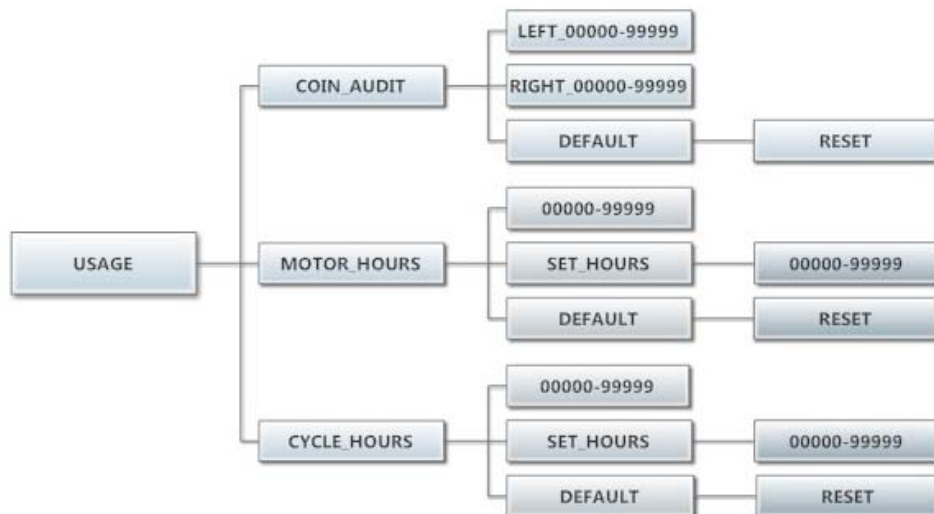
USAGE

COIN_AUDIT

LEFT_00000-99999

RIGHT_00000-99999

DEFAULT

RESET

MOTOR_HOURS

00000-99999

SET_HOURS

00000-99999

DEFAULT

RESET

CYCLE_HOURS

00000-99999

SET_HOURS

00000-99999

DEFAULT

RESET